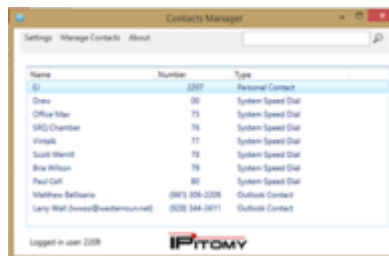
Contacts Manager

Settings Manage Contacts About

| Name | Number | Type |
|---|---|---|
| Eli | 2207 | Personal Contact |
| Drew | 00 | System Speed Dial |
| Office Max | 75 | System Speed Dial |
| SRQ Chamber | 76 | System Speed Dial |
| Vintalk | 77 | System Speed Dial |
| Scott Merrill | 78 | System Speed Dial |
| Brie Wilson | 79 | System Speed Dial |
| Paul Cell | 80 | System Speed Dial |
| Matthew Bellisario | (941) 306-2208 | Outlook Contact |
| Larry Wall (lwwss@westernsun.net) | (928) 344-3611 | Outlook Contact |

Logged in user: 2209

IPitomy